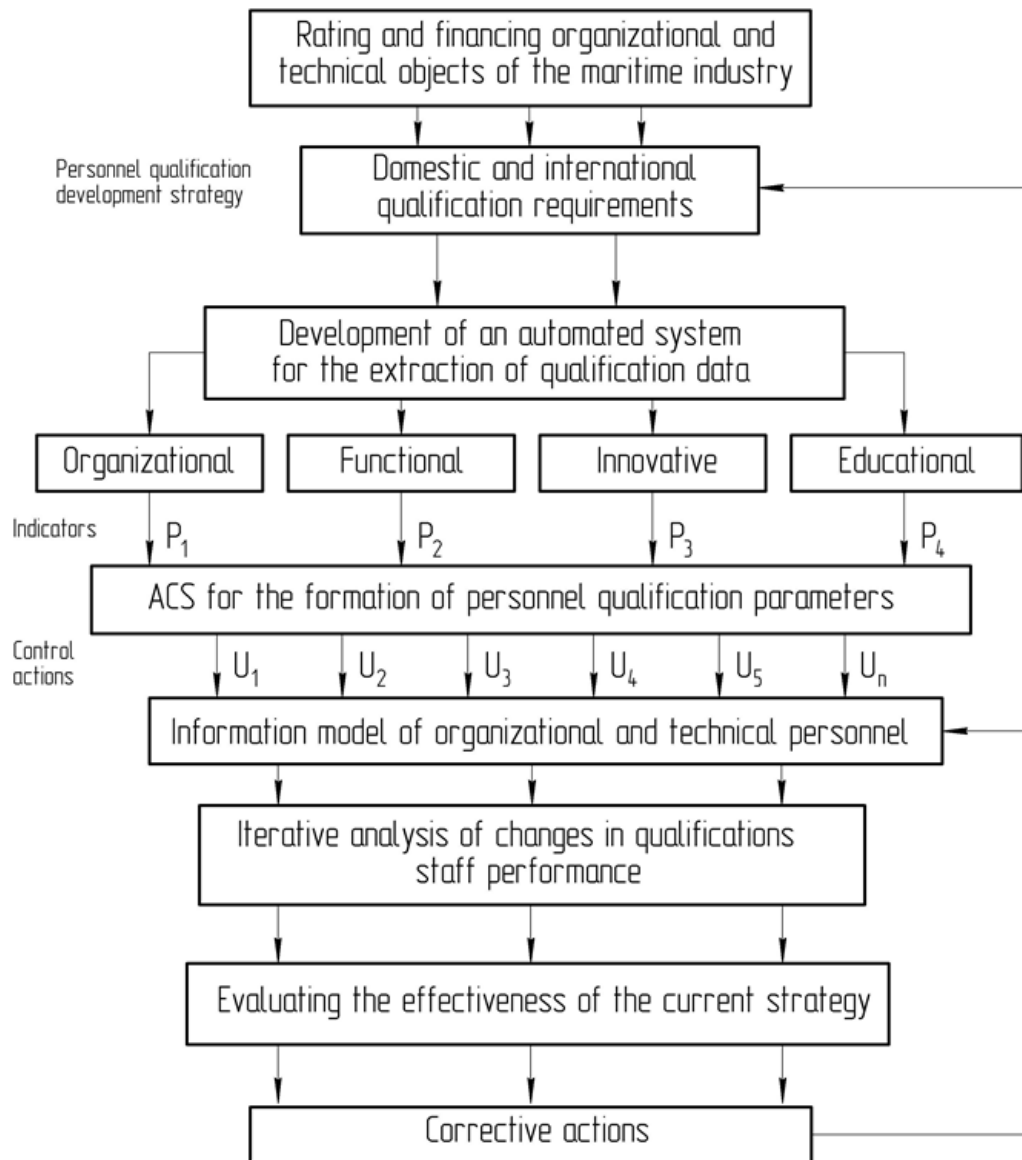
Rating and financing organizational and technical objects of the maritime industry

Personnel qualification development strategy

Domestic and international qualification requirements

Development of an automated system for the extraction of qualification data

Organizational

Functional

Innovative

Educational

Indicators

$P_1$

$P_2$

$P_3$

$P_4$

ACS for the formation of personnel qualification parameters

Control actions

$U_1$

$U_2$

$U_3$

$U_4$

$U_5$

$U_n$

Information model of organizational and technical personnel

Iterative analysis of changes in qualifications staff performance

Evaluating the effectiveness of the current strategy

Corrective actions